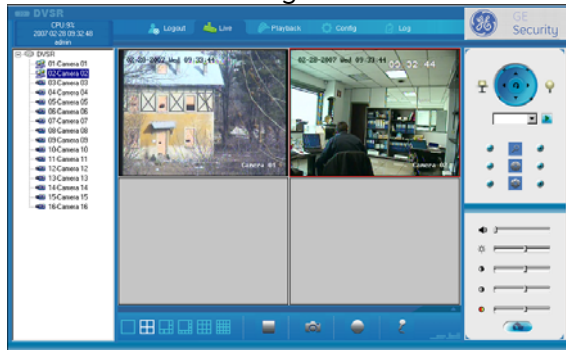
DVSR
CPU 9%
2007-02-28 09:32:48
admin

Logout
Live
Playback
Config
Log

GE
Security

DVSR
01-Camera 01
02-Camera 02
03-Camera 03
04-Camera 04
05-Camera 05
06-Camera 06
07-Camera 07
08-Camera 08
09-Camera 09
10-Camera 10
11-Camera 11
12-Camera 12
13-Camera 13
14-Camera 14
15-Camera 15
16-Camera 16

02-28-2007 Wed 09:33:41
Camera 01

02-28-2007 Wed 09:33:41
02 32 44
Camera 02